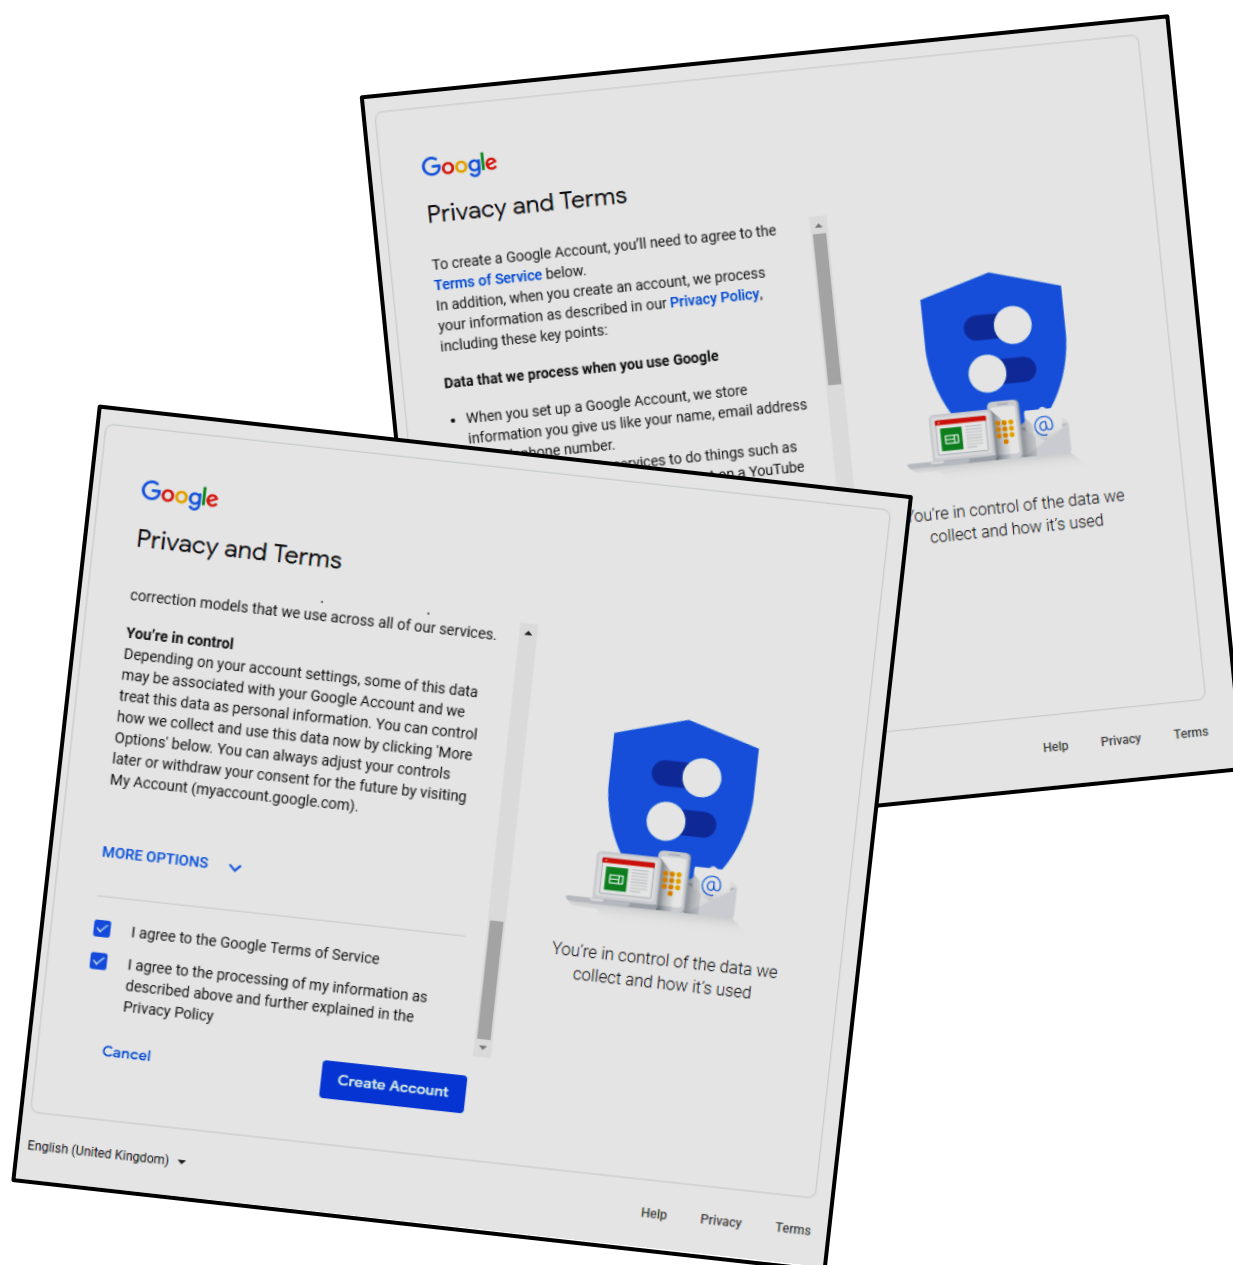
Google

Privacy and Terms

To create a Google Account, you'll need to agree to the Terms of Service below.

In addition, when you create an account, we process your information as described in our Privacy Policy, including these key points:

Data that we process when you use Google

• When you set up a Google Account, we store information you give us like your name, email address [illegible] phone number.

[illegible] services to do things such as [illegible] on a YouTube

You're in control of the data we collect and how it's used

Help Privacy Terms

Google

Privacy and Terms

correction models that we use across all of our services.

You're in control

Depending on your account settings, some of this data may be associated with your Google Account and we treat this data as personal information. You can control how we collect and use this data now by clicking 'More Options' below. You can always adjust your controls later or withdraw your consent for the future by visiting My Account (myaccount.google.com).

MORE OPTIONS

I agree to the Google Terms of Service

I agree to the processing of my information as described above and further explained in the Privacy Policy

Cancel

Create Account

You're in control of the data we collect and how it's used

English (United Kingdom)

Help Privacy Terms